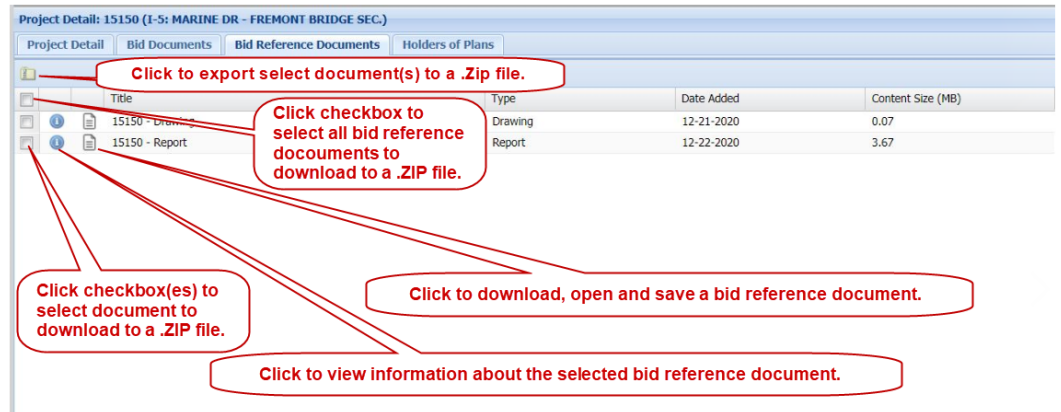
Project Detail: 15150 (I-5: MARINE DR - FREMONT BRIDGE SEC.)

Project Detail | Bid Documents | Bid Reference Documents | Holders of Plans

Click to export select document(s) to a .Zip file.

| | | | Title | Type | Date Added | Content Size (MB) |
|---|---|---|---|---|---|---|
| | | | 15150 - Drawing | Drawing | 12-21-2020 | 0.07 |
| | | | 15150 - Report | Report | 12-22-2020 | 3.67 |

Click checkbox to select all bid reference docouments to download to a .ZIP file.

Click checkbox(es) to select document to download to a .ZIP file.

Click to download, open and save a bid reference document.

Click to view information about the selected bid reference document.